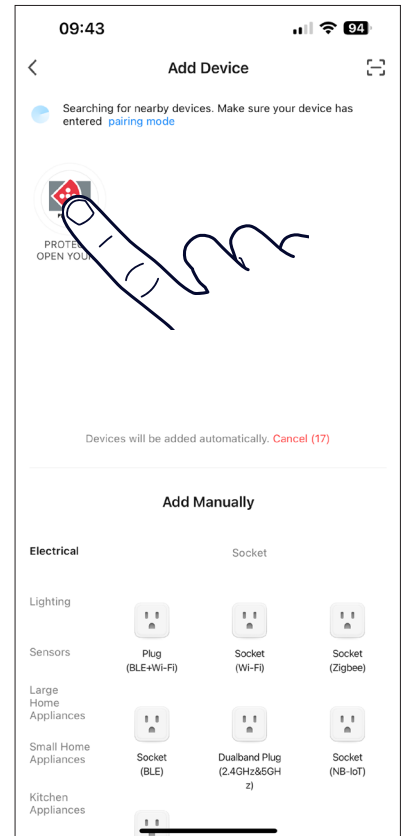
09:43

94

Add Device

Searching for nearby devices. Make sure your device has entered pairing mode

PROTE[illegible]
OPEN YOU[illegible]

Devices will be added automatically. Cancel (17)

Add Manually

Electrical

Socket

Lighting

Sensors

Large Home Appliances

Small Home Appliances

Kitchen Appliances

Plug (BLE+Wi-Fi)

Socket (Wi-Fi)

Socket (Zigbee)

Socket (BLE)

Dualband Plug (2.4GHz&5GHz)

Socket (NB-IoT)